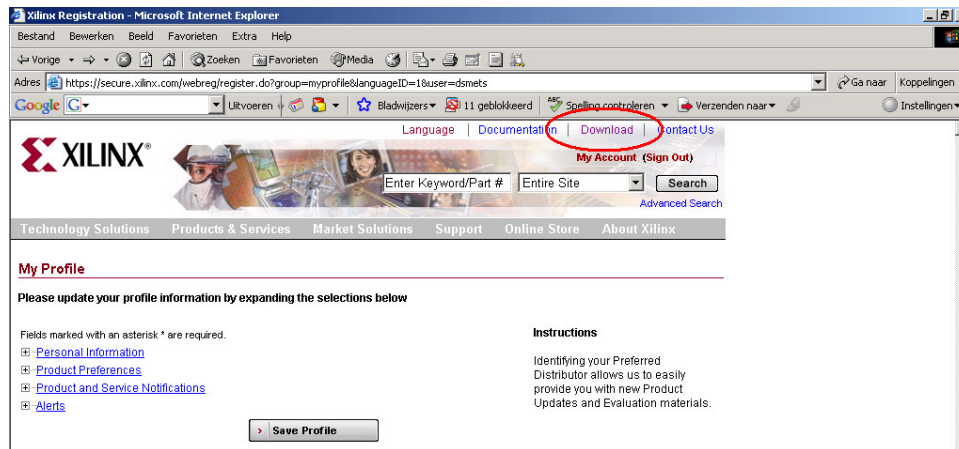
Xilinx Registration - Microsoft Internet Explorer

Bestand Bewerken Beeld Favorieten Extra Help

Vorige Zoeken Favorieten Media

Adres https://secure.xilinx.com/webreg/register.do?group=myprofile&languageID=1&user=dsmets

Ga naar Koppelingen

Google G Uitvoeren Bladwijzers 11 geblokkeerd Spelling controleren Verzenden naar Instellingen

XILINX®

Language | Documentation | Download | Contact Us

My Account (Sign Out)

Enter Keyword/Part # Entire Site Search

Advanced Search

Technology Solutions Products & Services Market Solutions Support Online Store About Xilinx

My Profile

Please update your profile information by expanding the selections below

Fields marked with an asterisk * are required.

Personal Information

Product Preferences

Product and Service Notifications

Alerts

Save Profile

Instructions

Identifying your Preferred Distributor allows us to easily provide you with new Product Updates and Evaluation materials.